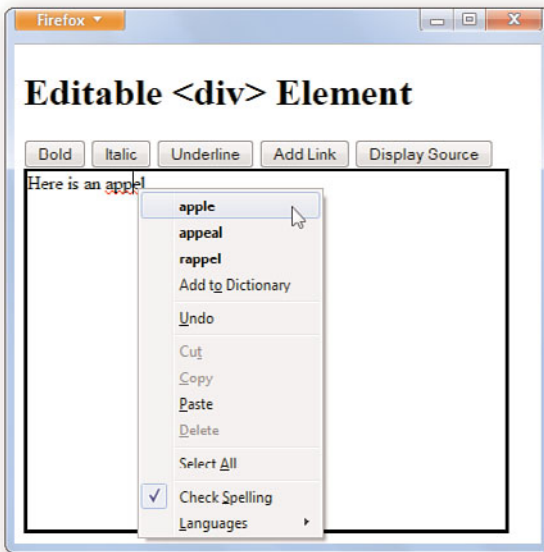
Firefox

Editable <div> Element

Dold | Italic | Underline | Add Link | Display Source

Here is an appel

apple
appeal
rappel
Add to Dictionary
Undo
Cut
Copy
Paste
Delete
Select All
✓ Check Spelling
Languages